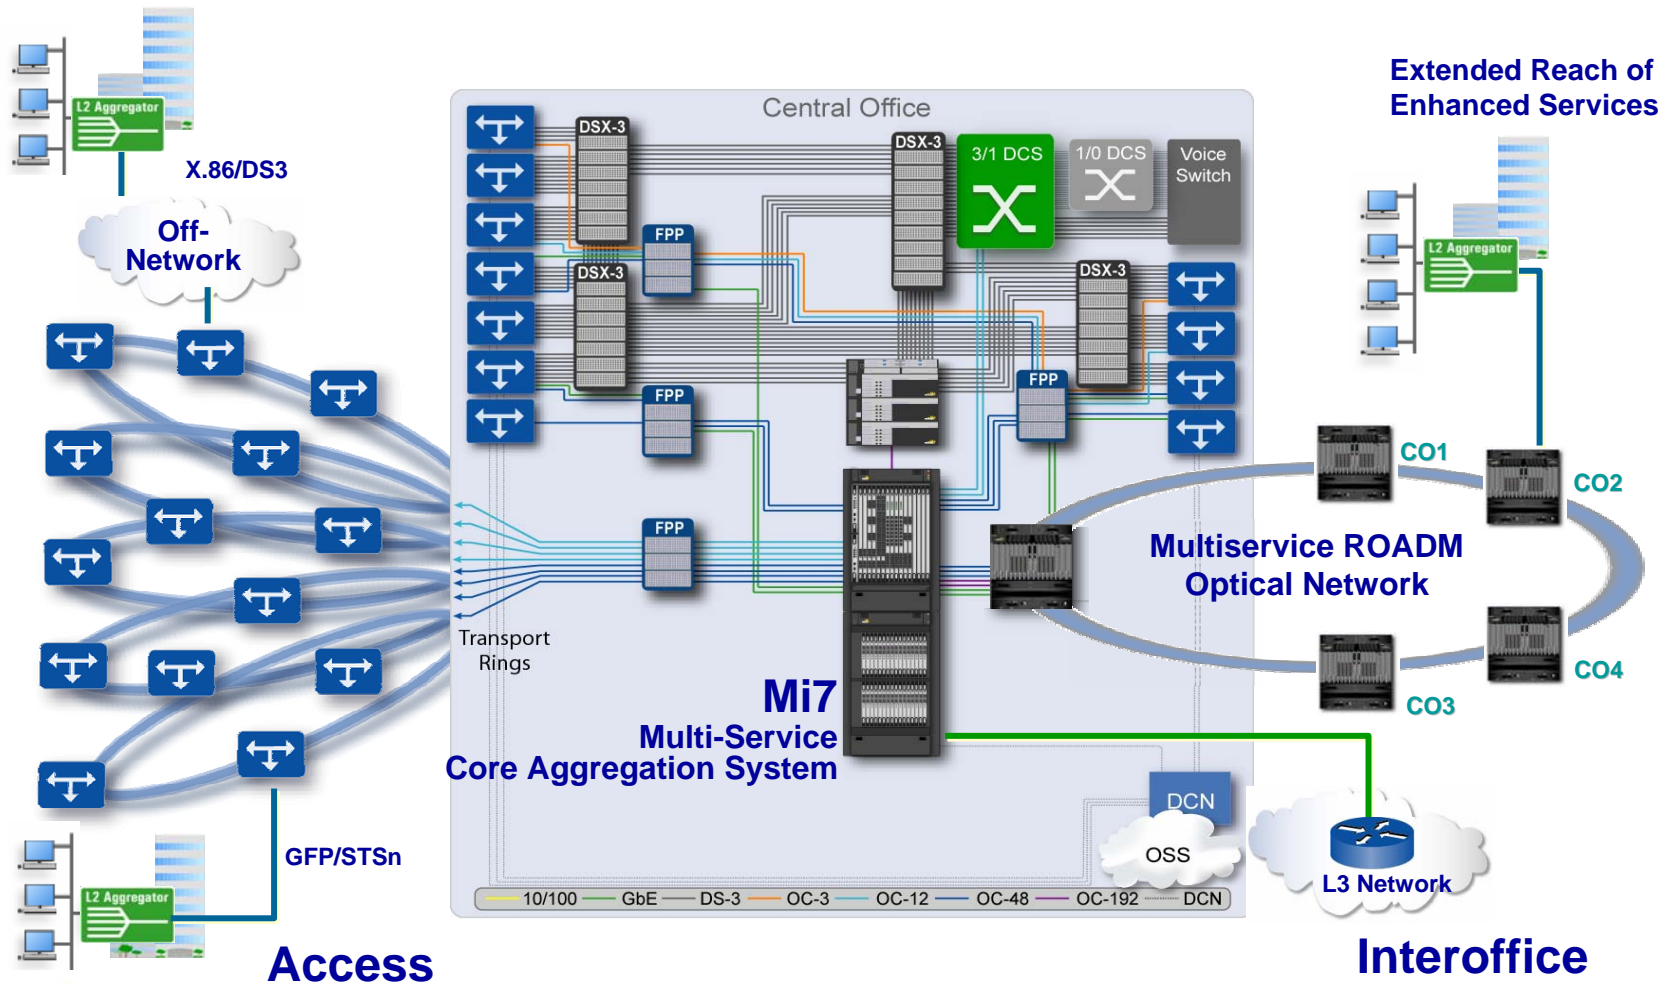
L2 Aggregator

X.86/DS3

Off-Network

Central Office

DSX-3

DSX-3

FPP

FPP

FPP

DSX-3

3/1 DCS

1/0 DCS

Voice Switch

DSX-3

FPP

Extended Reach of Enhanced Services

L2 Aggregator

CO1

CO2

Multiservice ROADM Optical Network

CO3

CO4

Transport Rings

Mi7

Multi-Service Core Aggregation System

DCN

OSS

L3 Network

10/100 — GbE — DS-3 — OC-3 — OC-12 — OC-48 — OC-192 — DCN

GFP/STSn

L2 Aggregator

Access

Interoffice